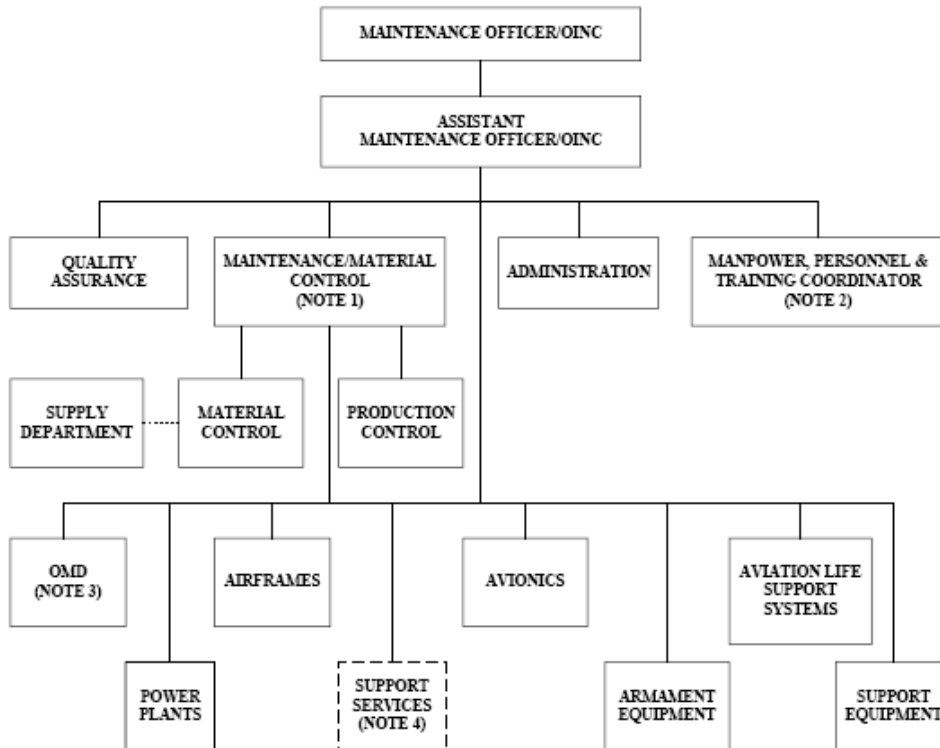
MAINTENANCE OFFICER/OINC

ASSISTANT MAINTENANCE OFFICER/OINC

QUALITY ASSURANCE

MAINTENANCE/MATERIAL CONTROL (NOTE 1)

ADMINISTRATION

MANPOWER, PERSONNEL & TRAINING COORDINATOR (NOTE 2)

SUPPLY DEPARTMENT

MATERIAL CONTROL

PRODUCTION CONTROL

OMD (NOTE 3)

AIRFRAMES

AVIONICS

AVIATION LIFE SUPPORT SYSTEMS

POWER PLANTS

SUPPORT SERVICES (NOTE 4)

ARMAMENT EQUIPMENT

SUPPORT EQUIPMENT